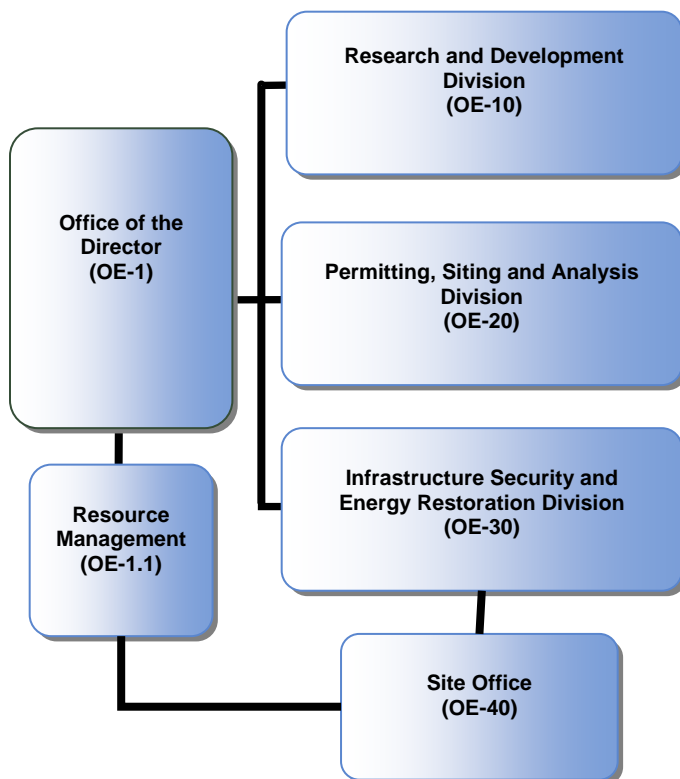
Research and Development Division
(OE-10)

Office of the Director
(OE-1)

Permitting, Siting and Analysis Division
(OE-20)

Infrastructure Security and Energy Restoration Division
(OE-30)

Resource Management
(OE-1.1)

Site Office
(OE-40)